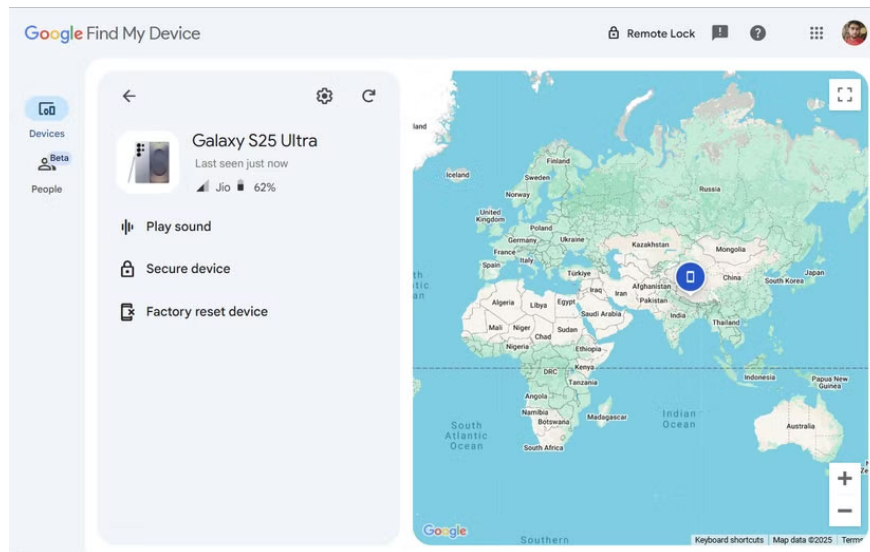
Google Find My Device

Remote Lock

Devices

Beta

People

Galaxy S25 Ultra

Last seen just now

Jio 62%

Play sound

Secure device

Factory reset device

land

Iceland

Finland

Sweden

Norway

Russia

United Kingdom

Poland

Germany

Ukraine

France

Kazakhstan

Mongolia

Spain

Italy

Türkiye

China

Japan

South Korea

Iraq

Iran

Afghanistan

Pakistan

Algeria

Libya

Egypt

Saudi Arabia

India

Thailand

Mali

Niger

Chad

Sudan

Nigeria

Ethiopia

Kenya

DRC

Tanzania

Indonesia

Papua New Guinea

Angola

Namibia

Botswana

Madagascar

South Africa

South Atlantic Ocean

Indian Ocean

Australia

Southern

Google

Keyboard shortcuts

Map data ©2025

Terms